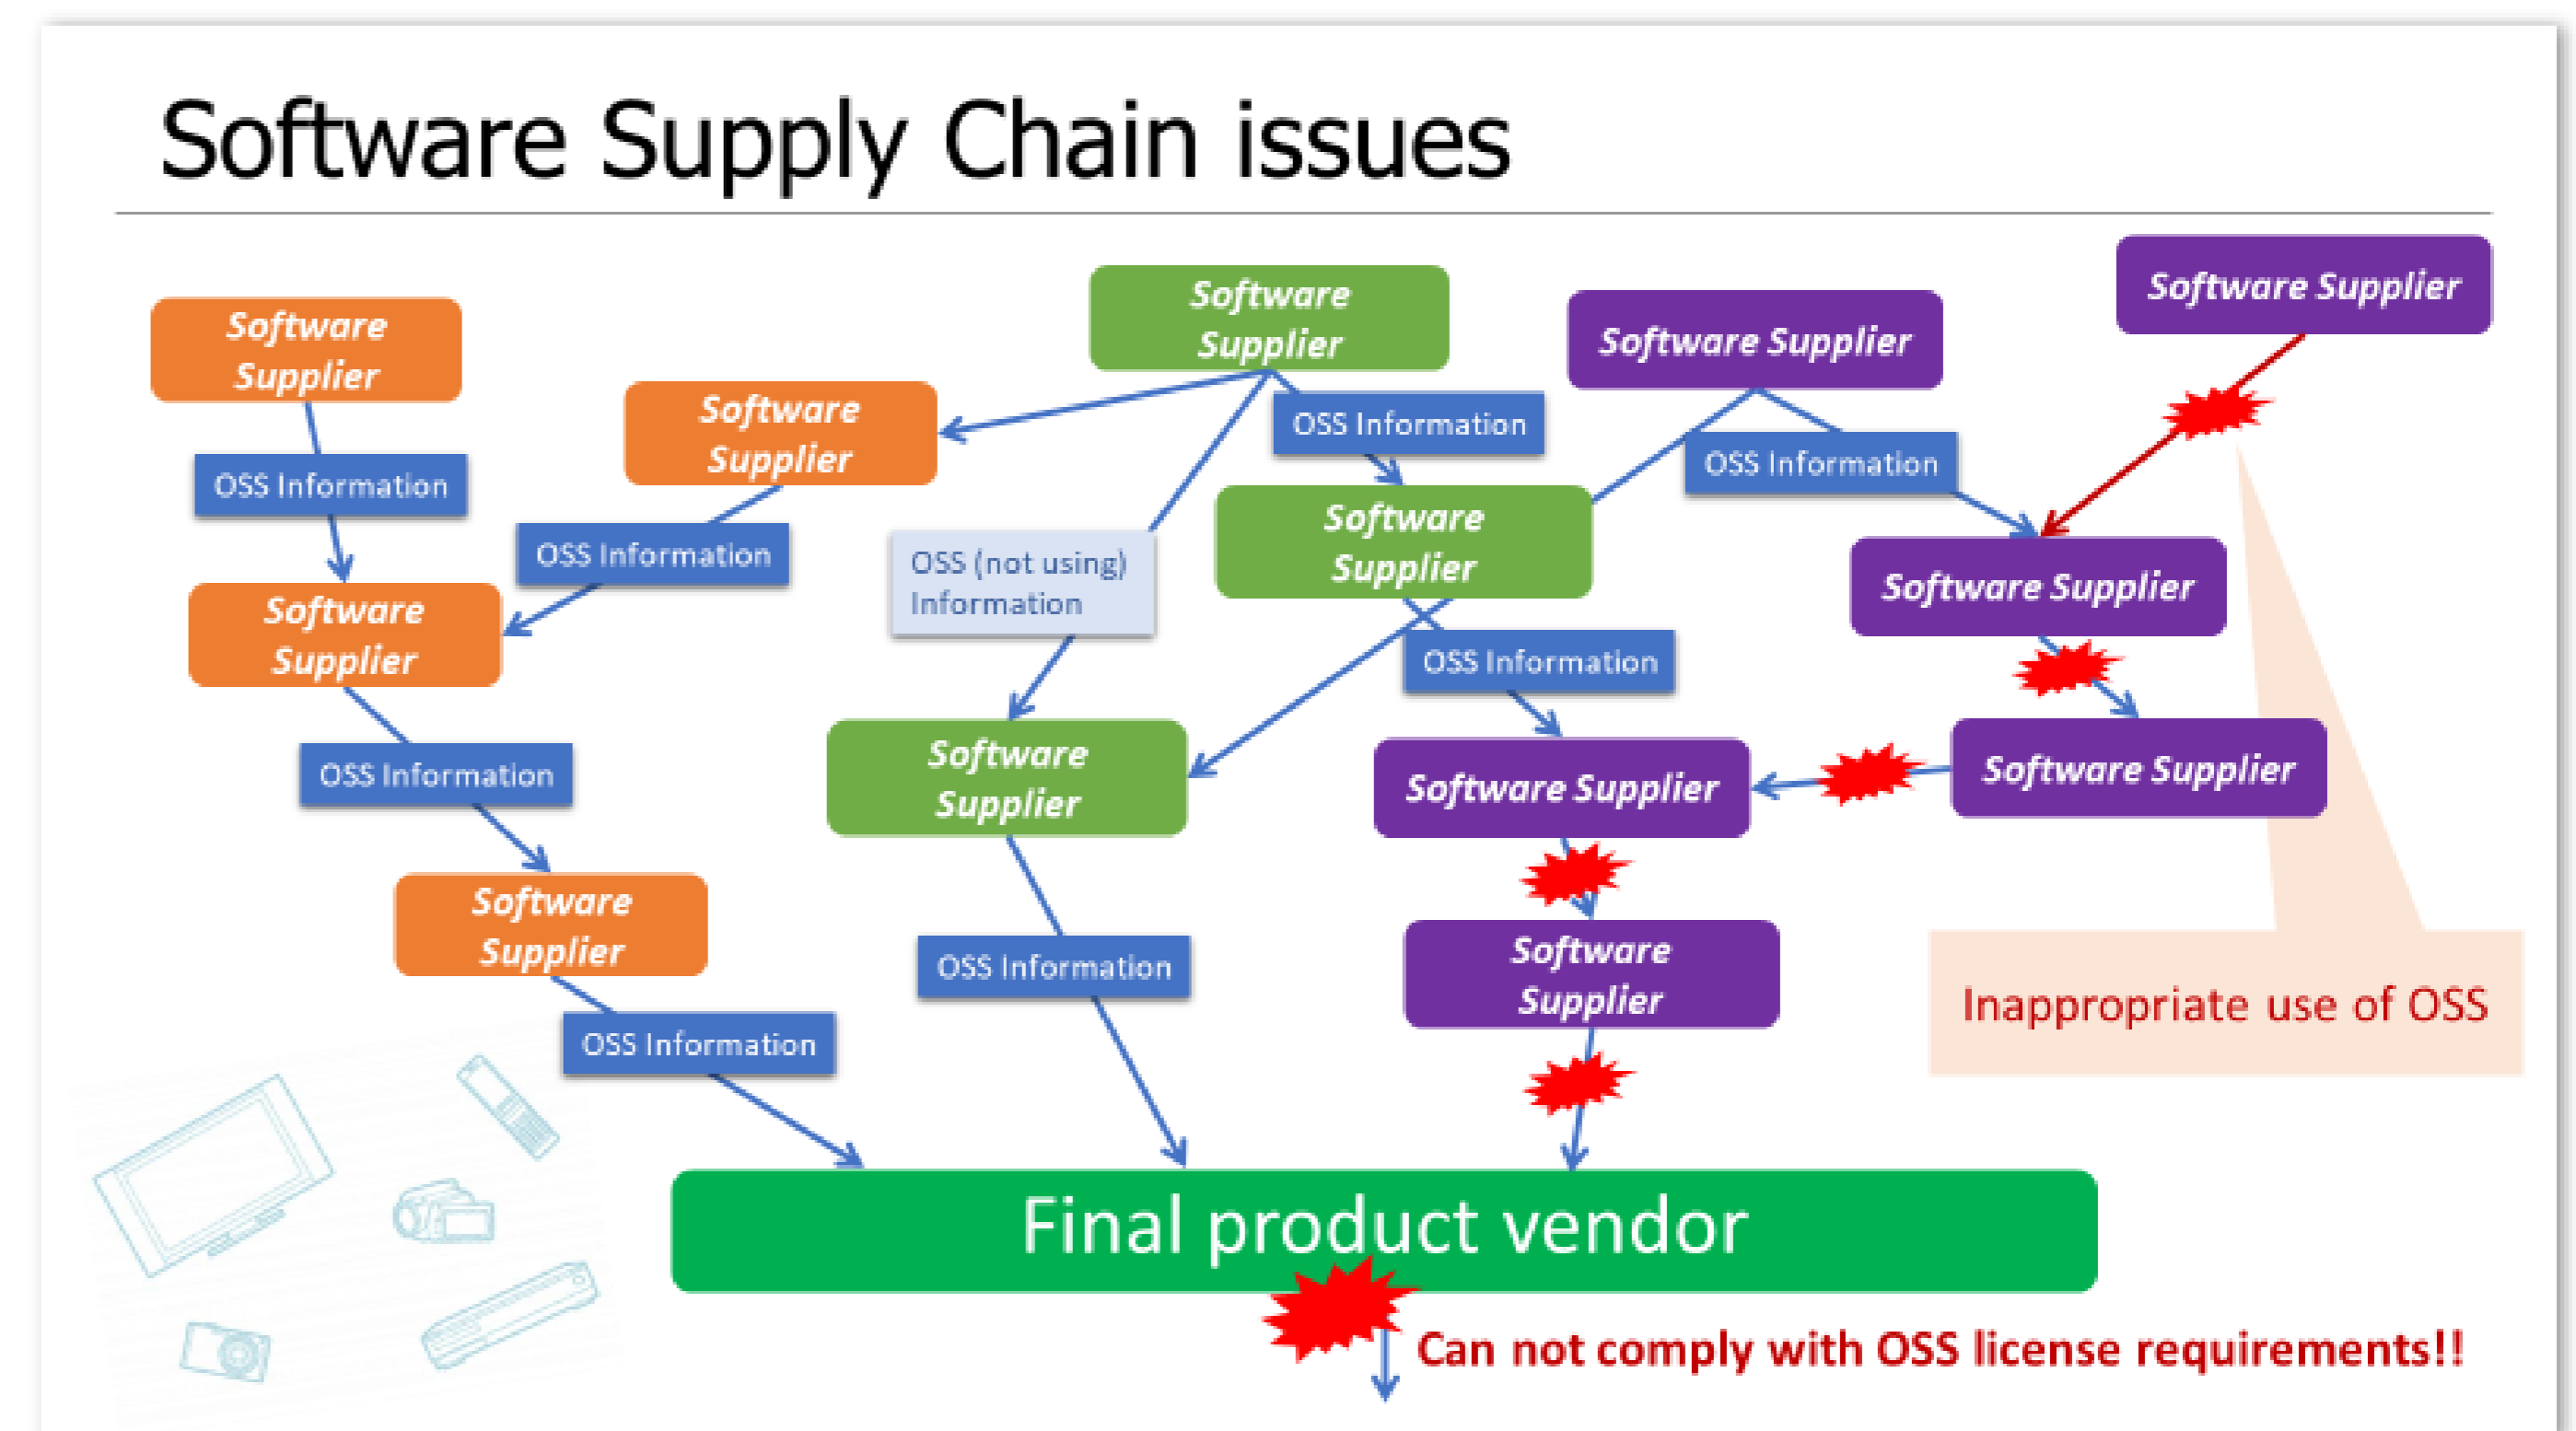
Software Supply Chain issues

Software Supplier

OSS Information

Software Supplier

OSS Information

Software Supplier

OSS Information

Software Supplier

OSS Information

Software Supplier

OSS Information

OSS (not using) Information

Software Supplier

Software Supplier

OSS Information

OSS Information

Software Supplier

OSS Information

Software Supplier

OSS Information

Software Supplier

Software Supplier

Software Supplier

Software Supplier

Software Supplier

Inappropriate use of OSS

Final product vendor

Can not comply with OSS license requirements!!